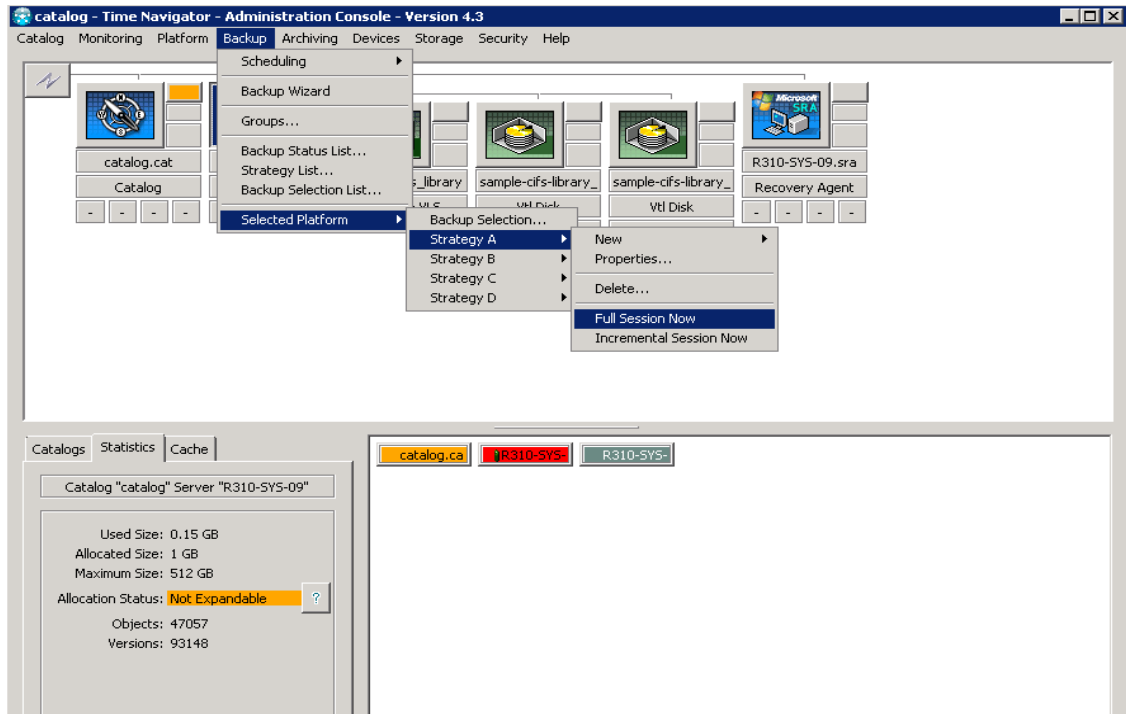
catalog - Time Navigator - Administration Console - Version 4.3

Catalog Monitoring Platform Backup Archiving Devices Storage Security Help

Scheduling
Backup Wizard
Groups...
Backup Status List...
Strategy List...
Backup Selection List...
Selected Platform

Backup Selection...
Strategy A
Strategy B
Strategy C
Strategy D

New
Properties...
Delete...
Full Session Now
Incremental Session Now

catalog.cat
Catalog
- - - -

s_library
VLS

sample-cifs-library_
Vtl Disk

sample-cifs-library_
Vtl Disk

Microsoft SRA
R310-SYS-09.sra
Recovery Agent
- - - -

Catalogs Statistics Cache

Catalog "catalog" Server "R310-SYS-09"

Used Size: 0.15 GB
Allocated Size: 1 GB
Maximum Size: 512 GB
Allocation Status: Not Expandable ?
Objects: 47057
Versions: 93148

catalog.ca R310-SYS- R310-SYS-